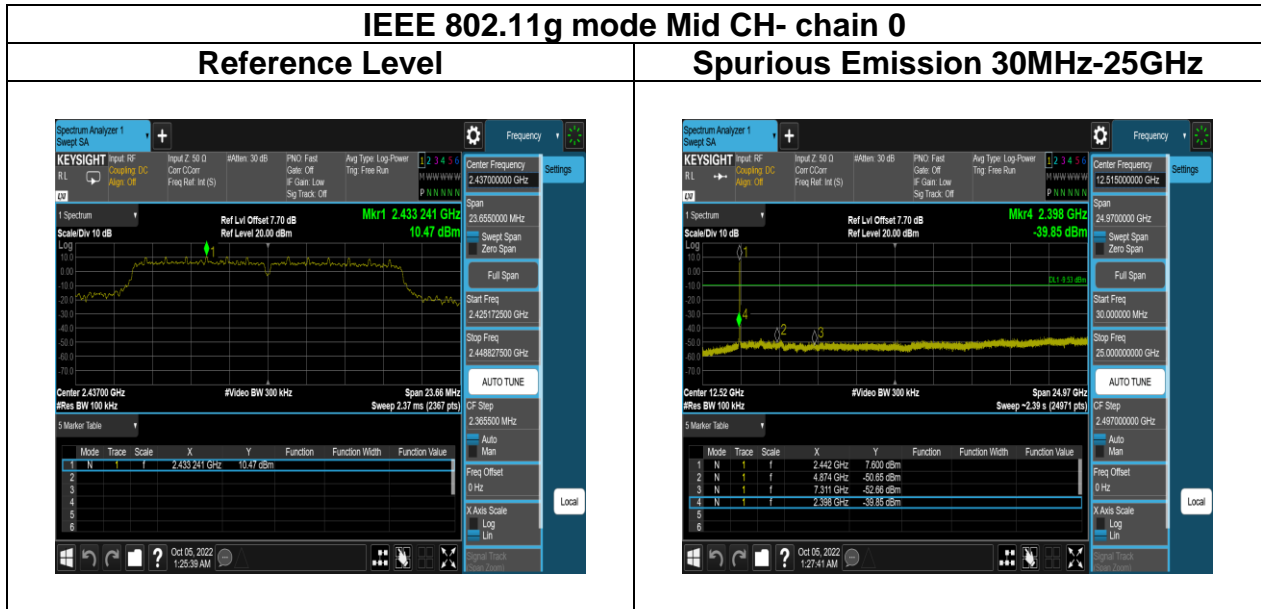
IEEE 802.11g mode Mid CH- chain 0

| Reference Level | Spurious Emission 30MHz-25GHz |
|---|---|
| | |

Spectrum Analyzer 1
Swept SA
Frequency
KEYSIGHT Input: RF Coupling: DC Align: Off
Input Z: 50 Ω Corr CCorr Freq Ref: Int (S)
#Atten: 30 dB
PNO: Fast Gate: Off IF Gain: Low Sig Track: Off
Avg Type: Log-Power Trig: Free Run
1 2 3 4 5 6
M WWWWW
P N N N N N
Center Frequency
2.437000000 GHz
Settings
1 Spectrum
Scale/Div 10 dB
Log
Ref Lvl Offset 7.70 dB
Ref Level 20.00 dBm
Mkr1 2.433 241 GHz
10.47 dBm
10.0
0.00
-10.0
-20.0
-30.0
-40.0
-50.0
-60.0
-70.0
1
Span
23.6550000 MHz
Swept Span
Zero Span
Full Span
Start Freq
2.425172500 GHz
Stop Freq
2.448827500 GHz
AUTO TUNE
Center 2.43700 GHz
#Res BW 100 kHz
#Video BW 300 kHz
Span 23.66 MHz
Sweep 2.37 ms (2367 pts)
CF Step
2.365500 MHz
Auto
Man
Freq Offset
0 Hz
X Axis Scale
Log
Lin
Signal Track
5 Marker Table

| | Mode | Trace | Scale | X | Y | Function | Function Width | Function Value |
|---|---|---|---|---|---|---|---|---|
| 1 | N | 1 | f | 2.433 241 GHz | 10.47 dBm | | | |
| 2 | | | | | | | | |
| 3 | | | | | | | | |
| 4 | | | | | | | | |
| 5 | | | | | | | | |
| 6 | | | | | | | | |

Local
Oct 05, 2022
1:25:39 AM

Spectrum Analyzer 1
Swept SA
Frequency
KEYSIGHT Input: RF Coupling: DC Align: Off
Input Z: 50 Ω Corr CCorr Freq Ref: Int (S)
#Atten: 30 dB
PNO: Fast Gate: Off IF Gain: Low Sig Track: Off
Avg Type: Log-Power Trig: Free Run
1 2 3 4 5 6
M WWWWW
P N N N N N
Center Frequency
12.515000000 GHz
Settings
1 Spectrum
Scale/Div 10 dB
Log
Ref Lvl Offset 7.70 dB
Ref Level 20.00 dBm
Mkr4 2.398 GHz
-39.85 dBm
10.0
0.00
-10.0
-20.0
-30.0
-40.0
-50.0
-60.0
-70.0
DL1 -9.53 dBm
1
2
3
4
Span
24.9700000 GHz
Swept Span
Zero Span
Full Span
Start Freq
30.000000 MHz
Stop Freq
25.000000000 GHz
AUTO TUNE
Center 12.52 GHz
#Res BW 100 kHz
#Video BW 300 kHz
Span 24.97 GHz
Sweep ~2.39 s (24971 pts)
CF Step
2.497000000 GHz
Auto
Man
Freq Offset
0 Hz
X Axis Scale
Log
Lin
Signal Track
(Span Zoom)
5 Marker Table

| | Mode | Trace | Scale | X | Y | Function | Function Width | Function Value |
|---|---|---|---|---|---|---|---|---|
| 1 | N | 1 | f | 2.442 GHz | 7.600 dBm | | | |
| 2 | N | 1 | f | 4.874 GHz | -50.65 dBm | | | |
| 3 | N | 1 | f | 7.311 GHz | -52.66 dBm | | | |
| 4 | N | 1 | f | 2.398 GHz | -39.85 dBm | | | |
| 5 | | | | | | | | |
| 6 | | | | | | | | |

Local
Oct 05, 2022
1:27:41 AM